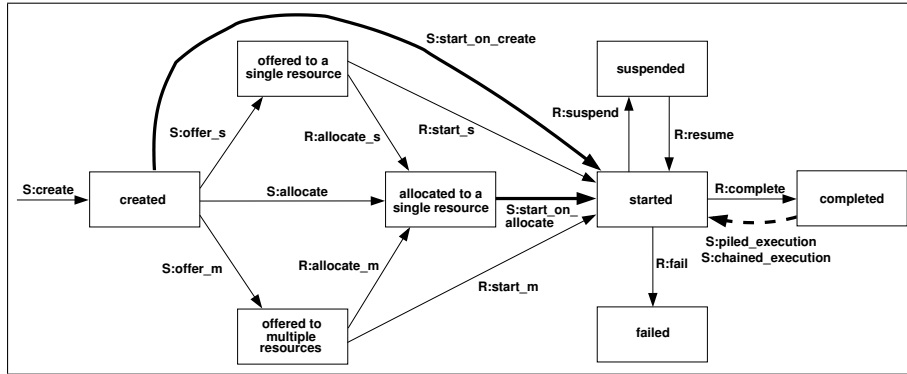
S:start_on_create

offered to a single resource

suspended

S:offer_s

R:allocate_s

R:start_s

R:suspend

R:resume

S:create

created

S:allocate

allocated to a single resource

S:start_on_allocate

started

R:complete

completed

S:piled_execution
S:chained_execution

S:offer_m

R:allocate_m

R:start_m

R:fail

offered to multiple resources

failed